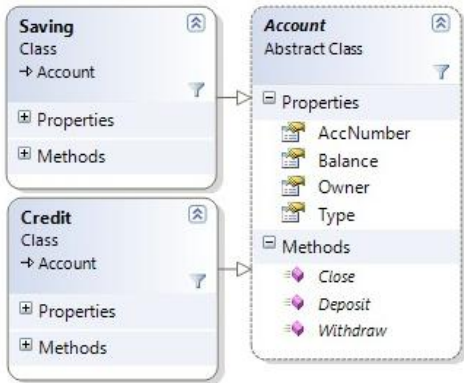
Saving
Class
→ Account

⊞ Properties

⊞ Methods

Credit
Class
→ Account

⊞ Properties

⊞ Methods

Account
Abstract Class

⊟ Properties

AccNumber

Balance

Owner

Type

⊟ Methods

Close

Deposit

Withdraw